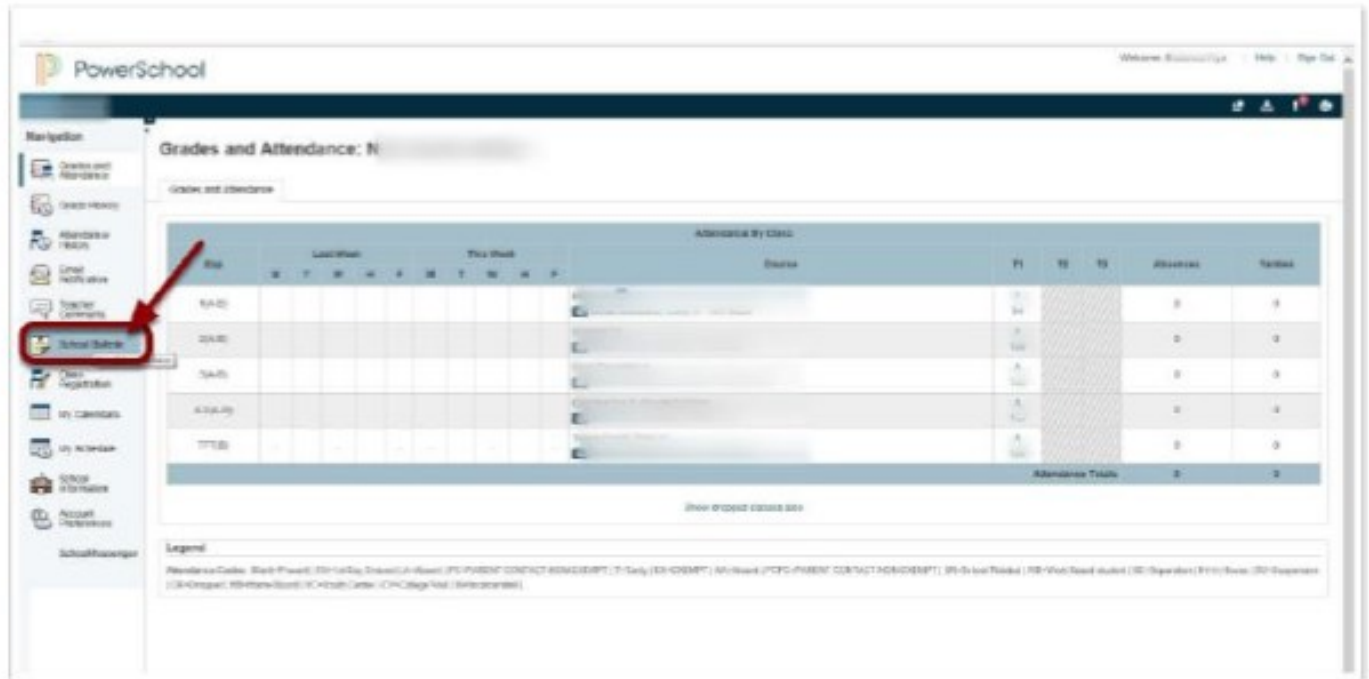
PowerSchool

Welcome, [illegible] | Help | Sign Out

Navigation

Grades and Attendance

Grade History

Attendance History

Email Notification

Teacher Comments

School Bulletin

Class Registration

My Calendars

My Schedule

School Information

Account Preferences

SchoolMessenger

Grades and Attendance: N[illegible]

Grades and Attendance

| Exp | Last Week M | T | W | H | F | This Week M | T | W | H | F | Course | T1 | T2 | T3 | Absences | Tardies |
|---|---|---|---|---|---|---|---|---|---|---|---|---|---|---|---|---|
| 1(A-E) | | | | | | | | | | | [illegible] | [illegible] | | | 0 | 0 |
| 2(A-E) | | | | | | | | | | | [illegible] | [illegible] | | | 0 | 0 |
| 3(A-E) | | | | | | | | | | | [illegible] | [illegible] | | | 0 | 0 |
| 4-5(A-E) | | | | | | | | | | | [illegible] | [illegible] | | | 0 | 0 |
| 7(T-E) | | | | | | | | | | | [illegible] | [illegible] | | | 0 | 0 |
| | | | | | | | | | | | | Attendance Totals | | | 0 | 0 |

Attendance By Class

Show dropped classes also

Legend

Attendance Codes: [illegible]